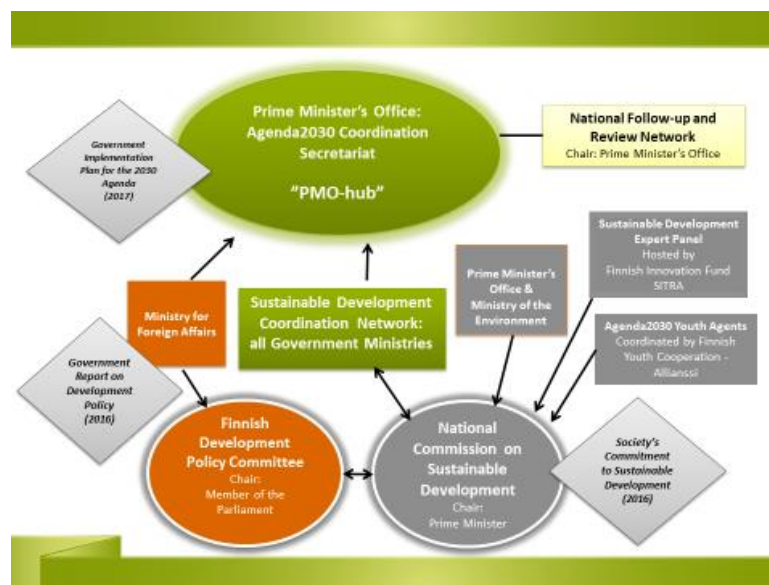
Prime Minister's Office: Agenda2030 Coordination Secretariat

"PMO-hub"

National Follow-up and Review Network
Chair: Prime Minister's Office

Government Implementation Plan for the 2030 Agenda (2017)

Sustainable Development Expert Panel
Hosted by Finnish Innovation Fund SITRA

Prime Minister's Office & Ministry of the Environment

Ministry for Foreign Affairs

Sustainable Development Coordination Network: all Government Ministries

Agenda2030 Youth Agents
Coordinated by Finnish Youth Cooperation - Allianssi

Government Report on Development Policy (2016)

Finnish Development Policy Committee
Chair: Member of the Parliament

National Commission on Sustainable Development
Chair: Prime Minister

Society's Commitment to Sustainable Development (2016)